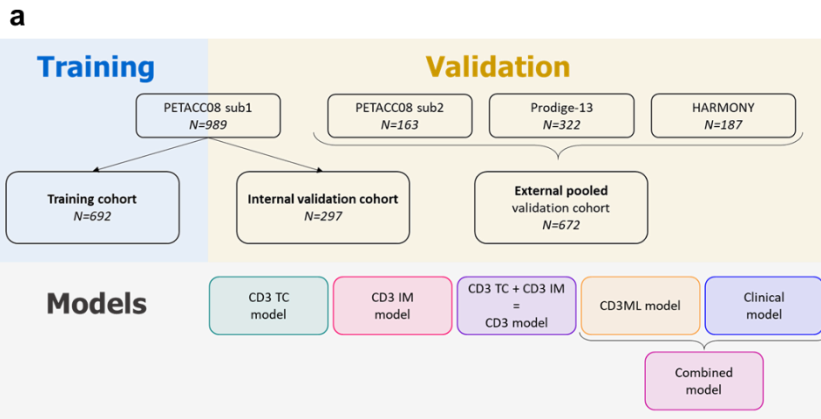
a

Training

Validation

PETACC08 sub1
N=989

PETACC08 sub2
N=163

Prodige-13
N=322

HARMONY
N=187

Training cohort
N=692

Internal validation cohort
N=297

External pooled validation cohort
N=672

Models

CD3 TC model

CD3 IM model

CD3 TC + CD3 IM = CD3 model

CD3ML model

Clinical model

Combined model